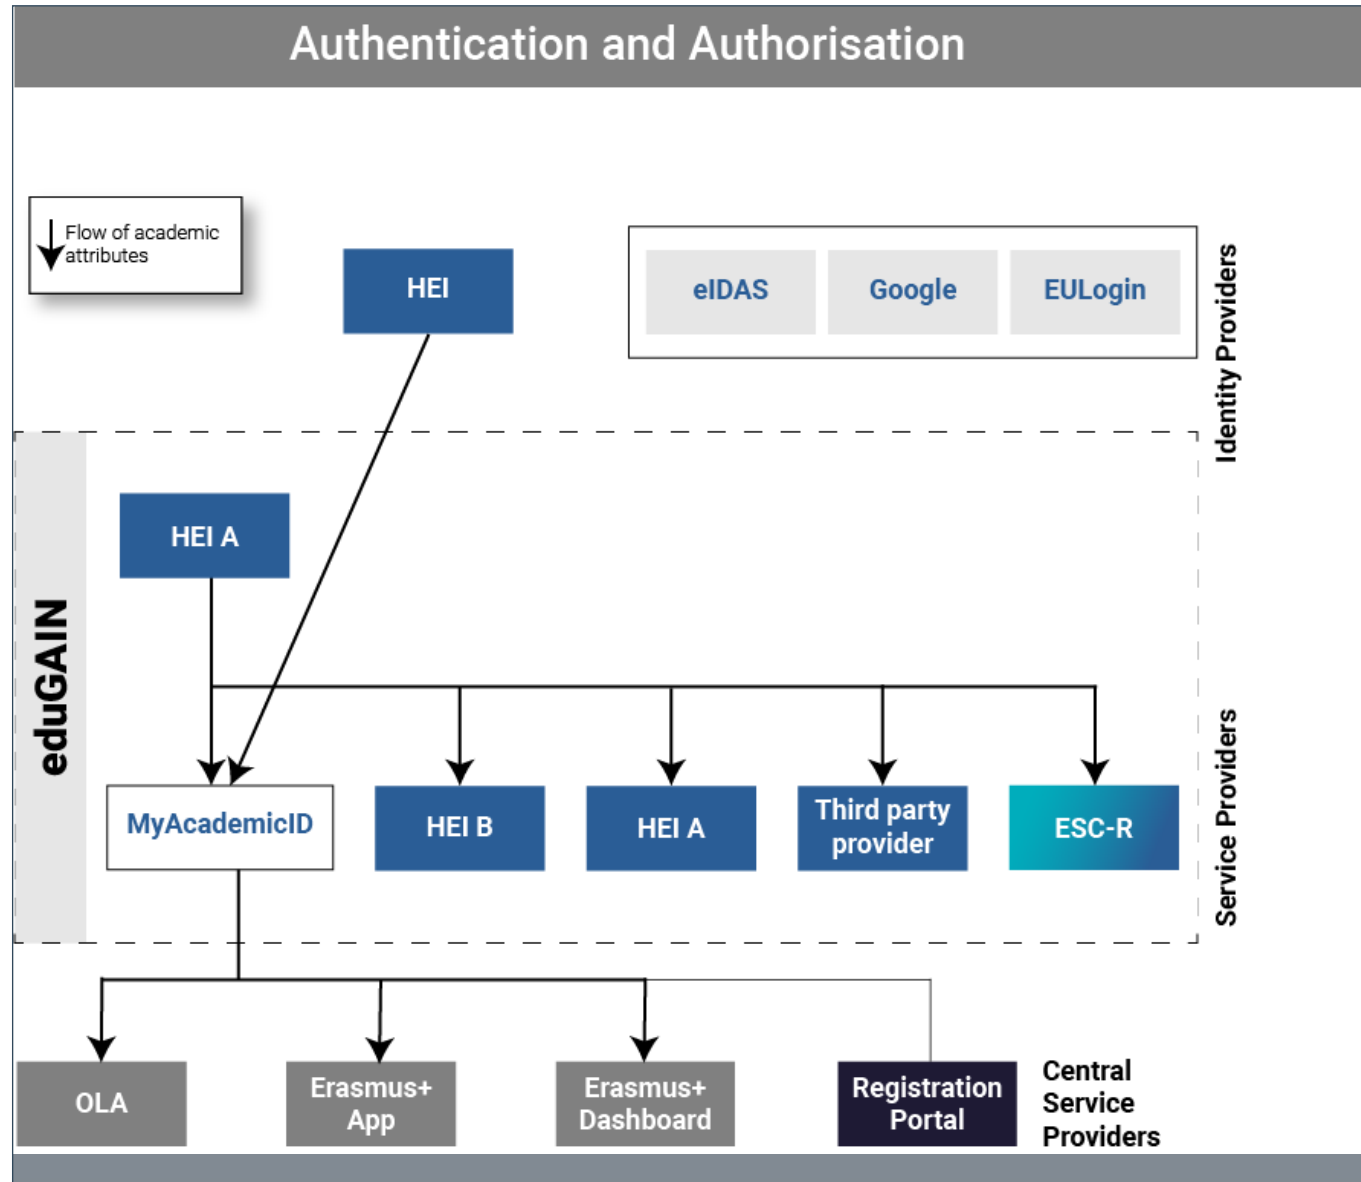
Authentication and Authorisation

Flow of academic attributes

HEI

eIDAS

Google

EULogin

Identity Providers

eduGAIN

HEI A

MyAcademicID

HEI B

HEI A

Third party provider

ESC-R

Service Providers

OLA

Erasmus+ App

Erasmus+ Dashboard

Registration Portal

Central Service Providers